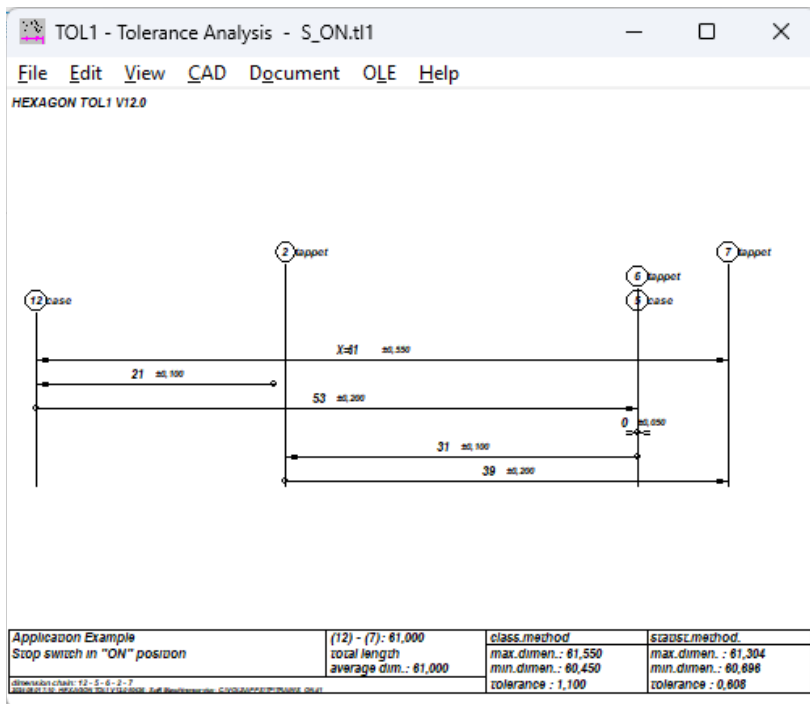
TOL1 - Tolerance Analysis - S_ON.tl1

File Edit View CAD Document OLE Help

HEXAGON TOL1 V12.0

2 tappet

7 tappet

6 tappet

12 case

5 case

X=61 ±0,550

21 ±0,100

53 ±0,200

0 ±0,050

31 ±0,100

39 ±0,200

| Application Example Stop switch in "ON" position | (12) - (7): 61,000 total length average dim.: 61,000 | class.method max.dimen.: 61,550 min.dimen.: 60,450 tolerance : 1,100 | statist.method. max.dimen. : 61,304 min.dimen.: 60,696 tolerance : 0,608 |
|---|---|---|---|

dimension chain: 12 - 5 - 6 - 2 - 7
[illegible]